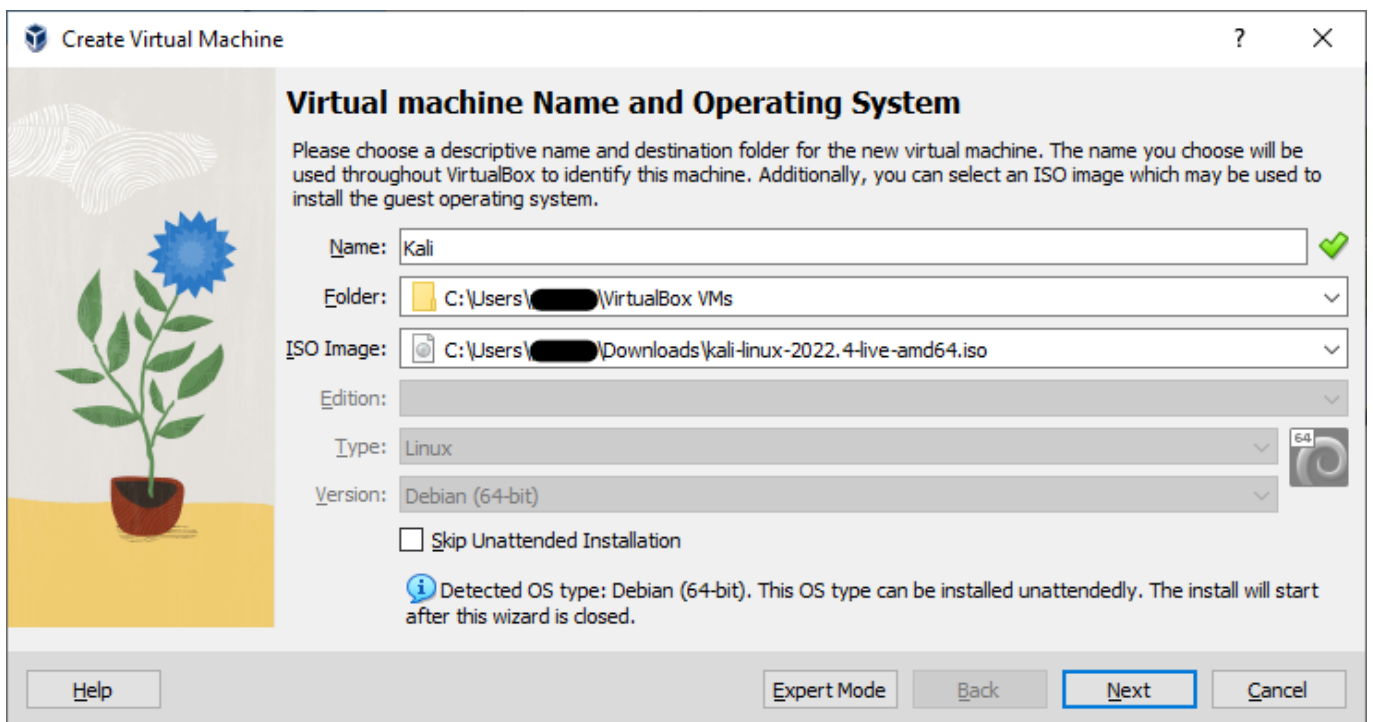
Create Virtual Machine

?

Virtual machine Name and Operating System

Please choose a descriptive name and destination folder for the new virtual machine. The name you choose will be used throughout VirtualBox to identify this machine. Additionally, you can select an ISO image which may be used to install the guest operating system.

Name: Kali

Folder: C:\Users\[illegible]\VirtualBox VMs

ISO Image: C:\Users\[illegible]\Downloads\kali-linux-2022.4-live-amd64.iso

Edition:

Type: Linux

Version: Debian (64-bit)

64

Skip Unattended Installation

Detected OS type: Debian (64-bit). This OS type can be installed unattendedly. The install will start after this wizard is closed.

Help

Expert Mode

Back

Next

Cancel